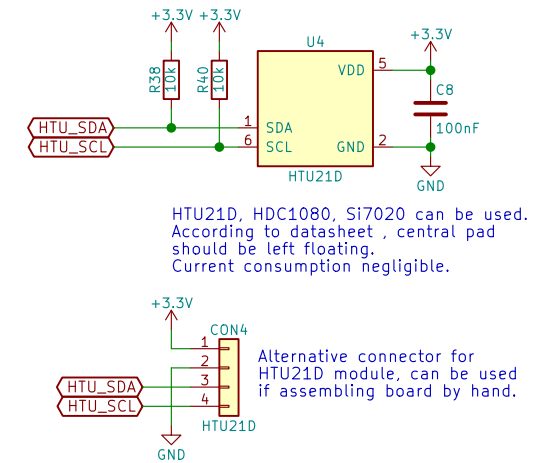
+3.3V +3.3V

R38 10k

R40 10k

U4

VDD 5

+3.3V

C8

HTU_SDA

HTU_SCL

1 SDA

6 SCL

GND 2

100nF

HTU21D

GND

HTU21D, HDC1080, Si7020 can be used.
According to datasheet , central pad should be left floating.
Current consumption negligible.

+3.3V

CON4

1

2

HTU_SDA 3

HTU_SCL 4

HTU21D

GND

Alternative connector for HTU21D module, can be used if assembling board by hand.